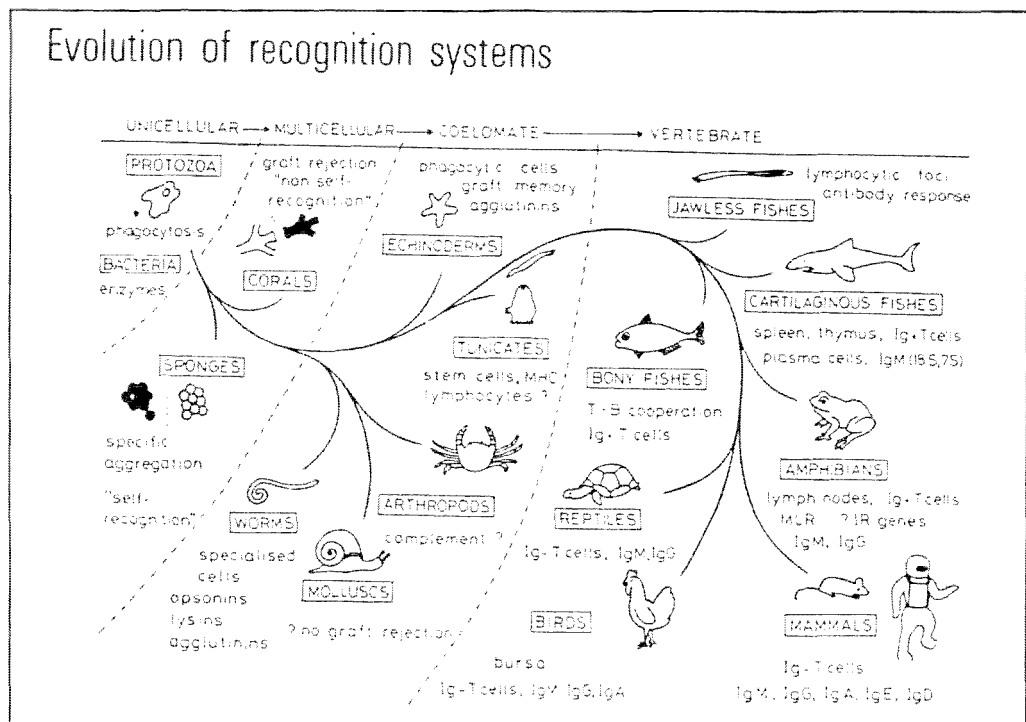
Evolution of recognition systems

UNICELLULAR → MULTICELLULAR → COELOMATE → VERTEBRATE

PROTOZOA

phagocytosis

BACTERIA

enzymes

graft rejection "non self-recognition"

CORALS

phagocytic cells graft memory agglutinins

ECHINODERMS

lymphocytic foci antibody response

JAWLESS FISHES

CARTILAGINOUS FISHES

spleen, thymus, Ig+Tcells plasma cells, IgM (19S,7S)

SPONGES

specific aggregation "self-recognition"

TUNICATES

stem cells, MHC lymphocytes ?

BONY FISHES

T-B cooperation Ig+T cells

AMPHIBIANS

lymph nodes, Ig+Tcells MLR ? IR genes IgM, IgG

WORMS

specialised cells opsonins lysins agglutinins

ARTHROPODS

complement ?

REPTILES

Ig+T cells, IgM, IgG

MOLLUSCS

? no graft rejection

BIRDS

bursa

Ig+T cells, IgM IgG, IgA

MAMMALS

Ig+T cells

IgM, IgG, IgA, IgE, IgD